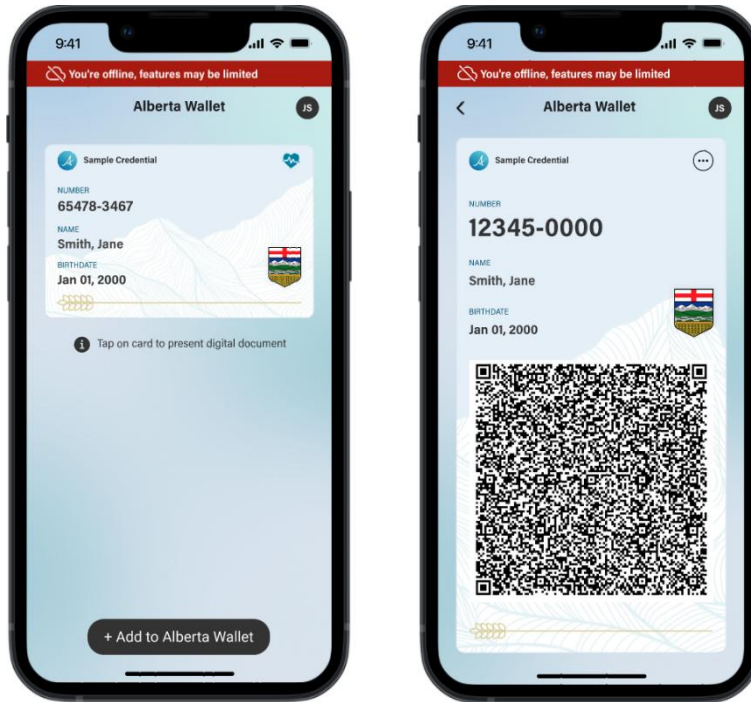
9:41

You're offline, features may be limited

Alberta Wallet

JS

Sample Credential

NUMBER
65478-3467

NAME
Smith, Jane

BIRTHDATE
Jan 01, 2000

Tap on card to present digital document

+ Add to Alberta Wallet

9:41

You're offline, features may be limited

Alberta Wallet

JS

Sample Credential

NUMBER
12345-0000

NAME
Smith, Jane

BIRTHDATE
Jan 01, 2000